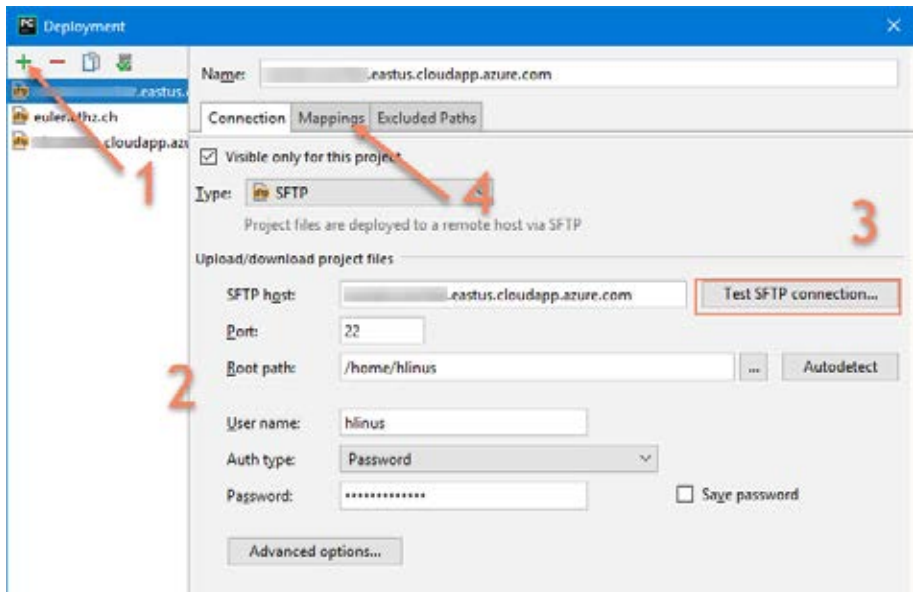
PS Deployment

.eastus.

euler.ethz.ch

cloudapp.az

Name: .eastus.cloudapp.azure.com

Connection Mappings Excluded Paths

Visible only for this project

Type: SFTP

Project files are deployed to a remote host via SFTP

Upload/download project files

SFTP host: .eastus.cloudapp.azure.com

Test SFTP connection...

Port: 22

Root path: /home/hlinus

...

Autodetect

User name: hlinus

Auth type: Password

Password: ••••••••••••••

Save password

Advanced options...

1

2

3

4